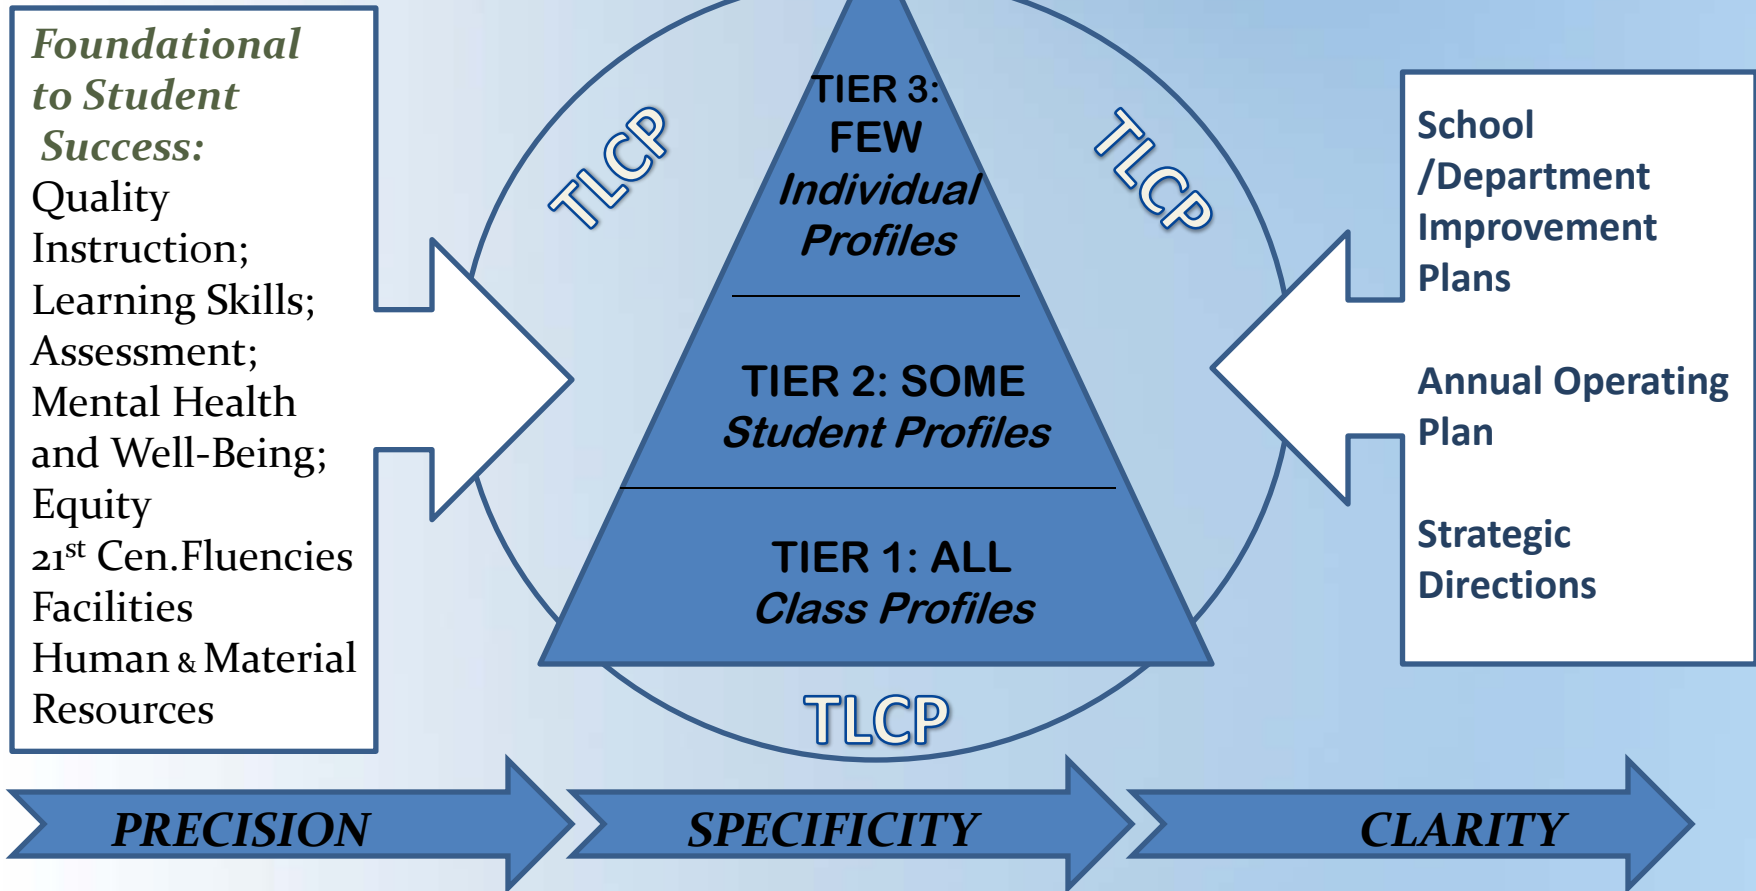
Foundational to Student Success:
Quality Instruction;
Learning Skills;
Assessment;
Mental Health and Well-Being;
Equity
21$^{st}$ Cen.Fluencies
Facilities
Human & Material Resources

TLCP

TIER 3: FEW
Individual Profiles

TLCP

TIER 2: SOME
Student Profiles

TIER 1: ALL
Class Profiles

TLCP

School /Department Improvement Plans

Annual Operating Plan

Strategic Directions

PRECISION

SPECIFICITY

CLARITY